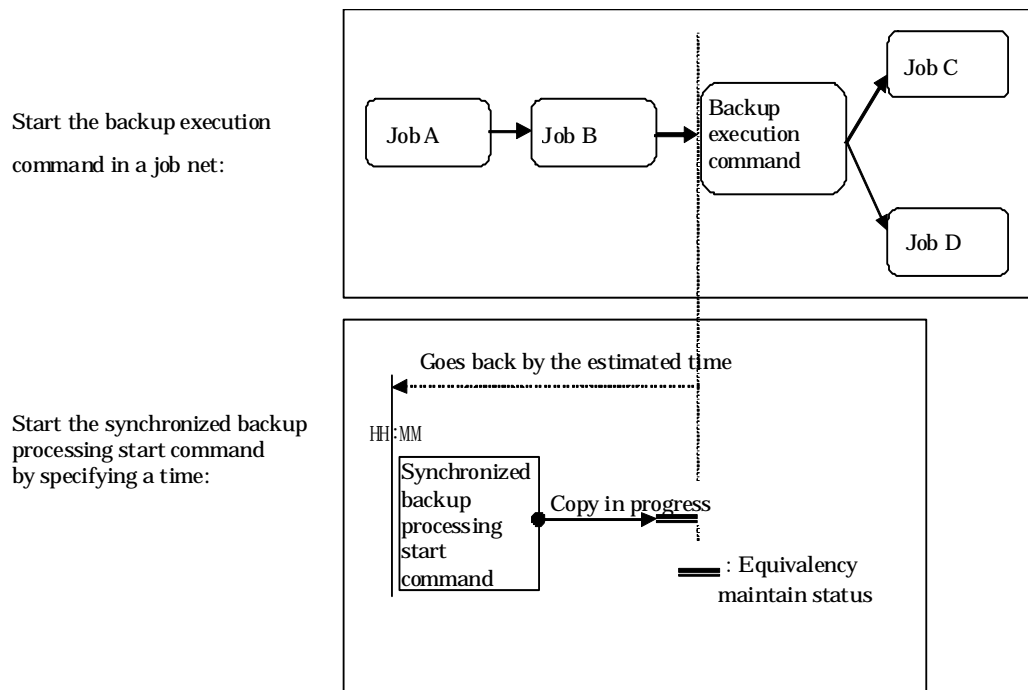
Start the backup execution command in a job net:

Job A

Job B

Backup execution command

Job C

Job D

Goes back by the estimated time

Start the synchronized backup processing start command by specifying a time:

HH:MM

Synchronized backup processing start command

Copy in progress

: Equivalency maintain status